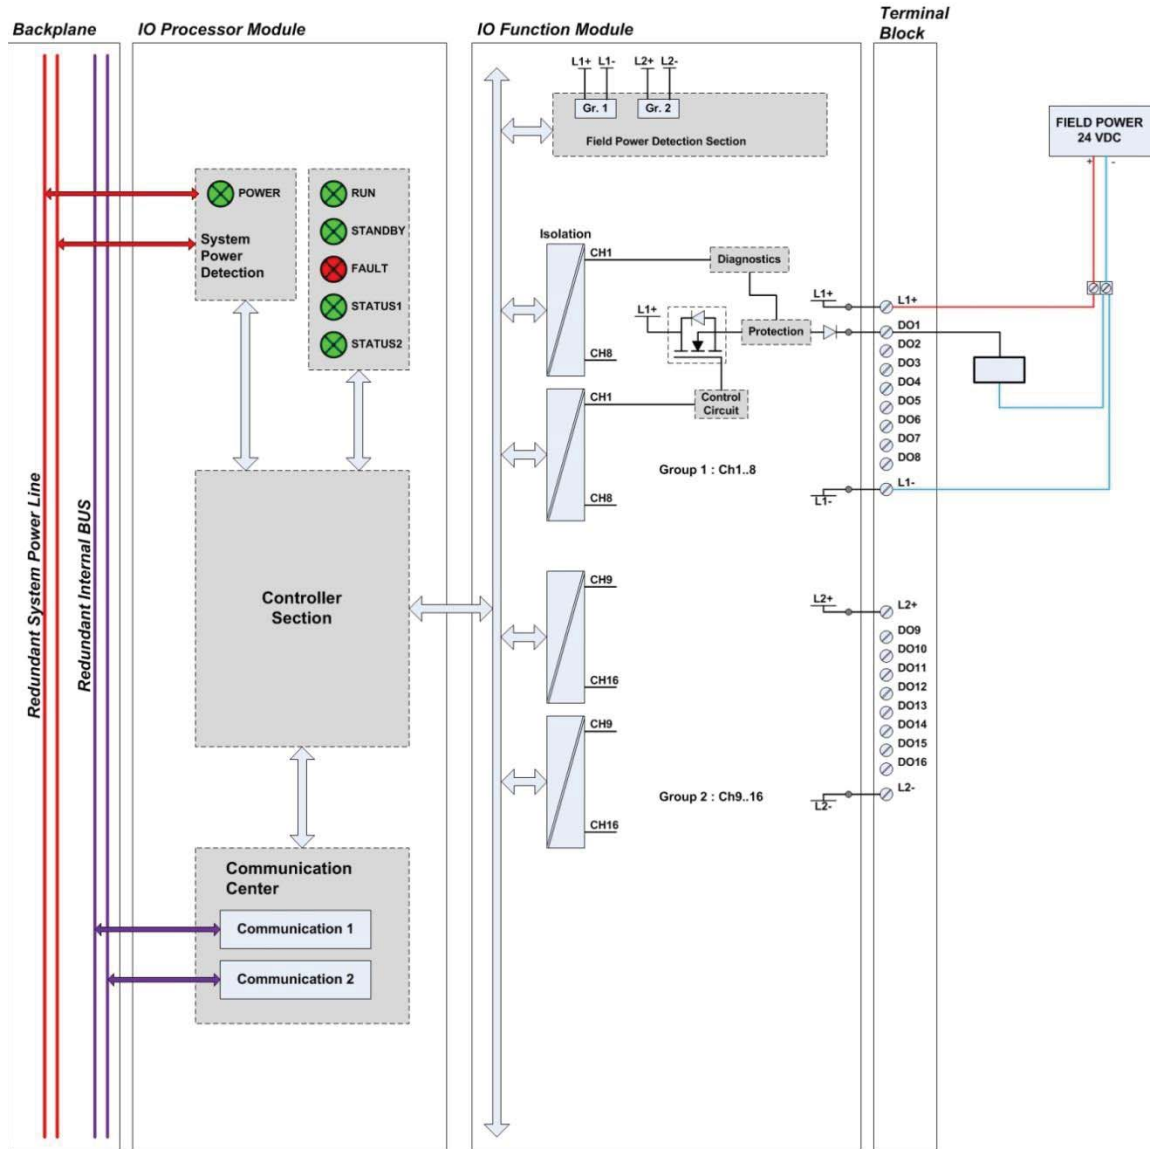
Backplane

IO Processor Module

IO Function Module

Terminal Block

Redundant System Power Line

Redundant Internal BUS

POWER

System Power Detection

RUN

STANDBY

FAULT

STATUS1

STATUS2

Controller Section

Communication Center

Communication 1

Communication 2

L1+ L1- L2+ L2-

Gr. 1

Gr. 2

Field Power Detection Section

Isolation

CH1

CH8

Diagnostics

L1+

Protection

Control Circuit

CH1

CH8

Group 1 : Ch1..8

CH9

CH16

CH9

CH16

Group 2 : Ch9..16

L1+

L1+

DO1

DO2

DO3

DO4

DO5

DO6

DO7

DO8

L1-

L1-

L2+

L2+

DO9

DO10

DO11

DO12

DO13

DO14

DO15

DO16

L2-

L2-

FIELD POWER 24 VDC

+ -